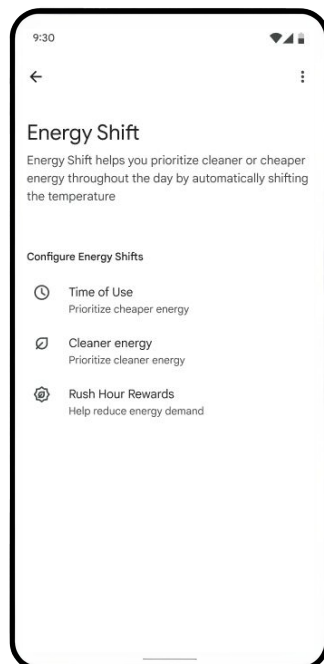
9:30

Energy Shift

Energy Shift helps you prioritize cleaner or cheaper energy throughout the day by automatically shifting the temperature

Configure Energy Shifts

Time of Use
Prioritize cheaper energy

Cleaner energy
Prioritize cleaner energy

Rush Hour Rewards
Help reduce energy demand